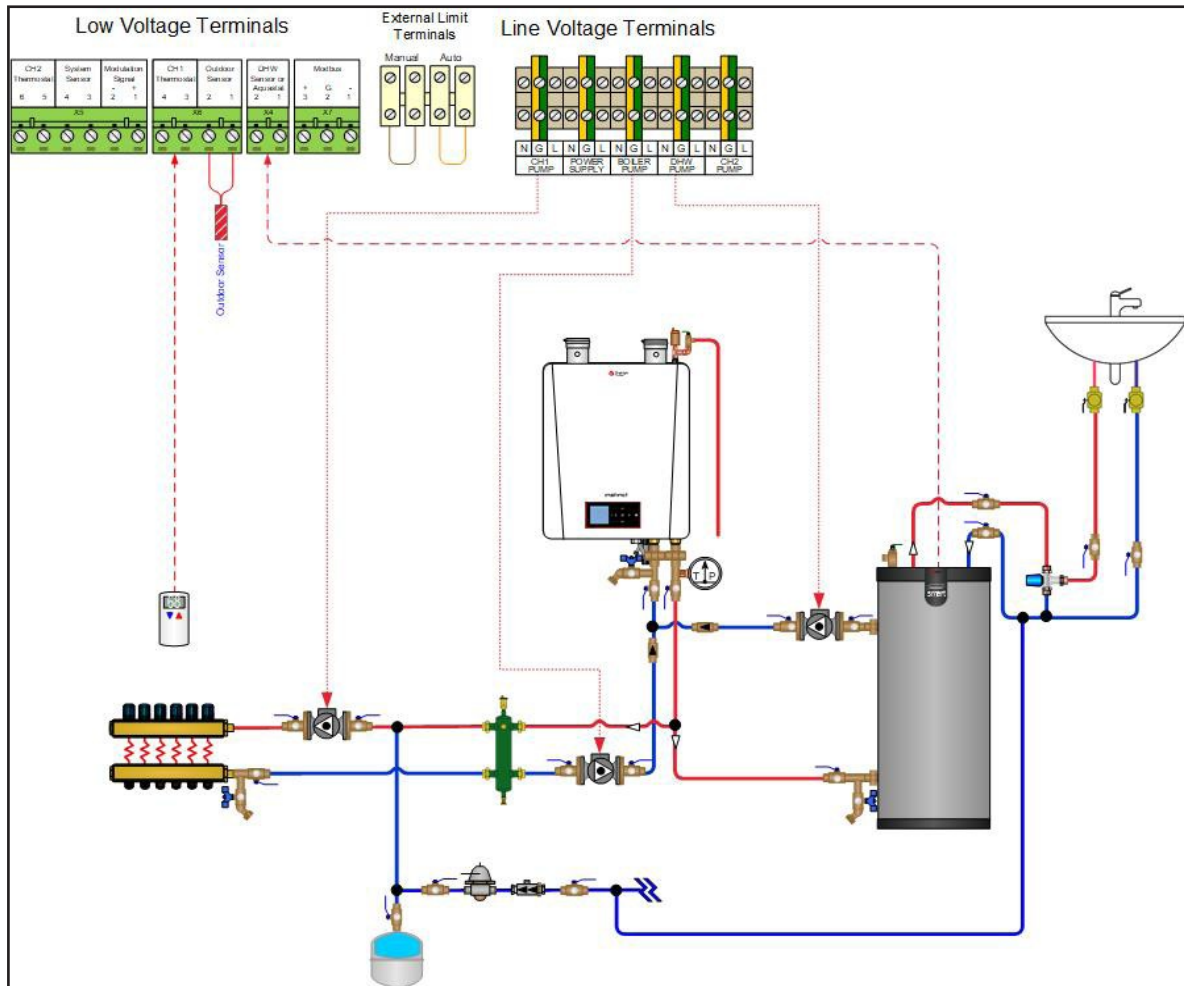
Low Voltage Terminals

| CH2 Thermostat | System Sensor | Modulation Signal |
|---|---|---|
| 6 5 | 4 3 | - + 2 1 |

X5

| CH1 Thermostat | Outdoor Sensor |
|---|---|
| 4 3 | 2 1 |

X6

DHW Sensor or Aquastat
2 1
X4

Modbus
+ G -
3 2 1
X7

Outdoor Sensor

External Limit Terminals

Manual Auto

Line Voltage Terminals

| N | G | L | N | G | L | N | G | L | N | G | L | N | G | L |
|---|---|---|---|---|---|---|---|---|---|---|---|---|---|---|

| CH1 PUMP | POWER SUPPLY | BOILER PUMP | DHW PUMP | CH2 PUMP |
|---|---|---|---|---|

T P